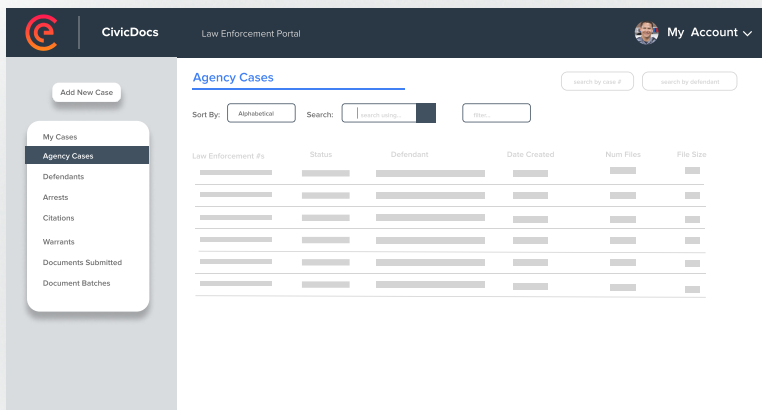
CivicDocs

Law Enforcement Portal

My Account

Add New Case

My Cases
Agency Cases
Defendants
Arrests
Citations
Warrants
Documents Submitted
Document Batches

Agency Cases

search by case #

search by defendant

Sort By: Alphabetical

Search: search using...

title...

| Law Enforcement #s | Status | Defendant | Date Created | Num Files | File Size |
|---|---|---|---|---|---|